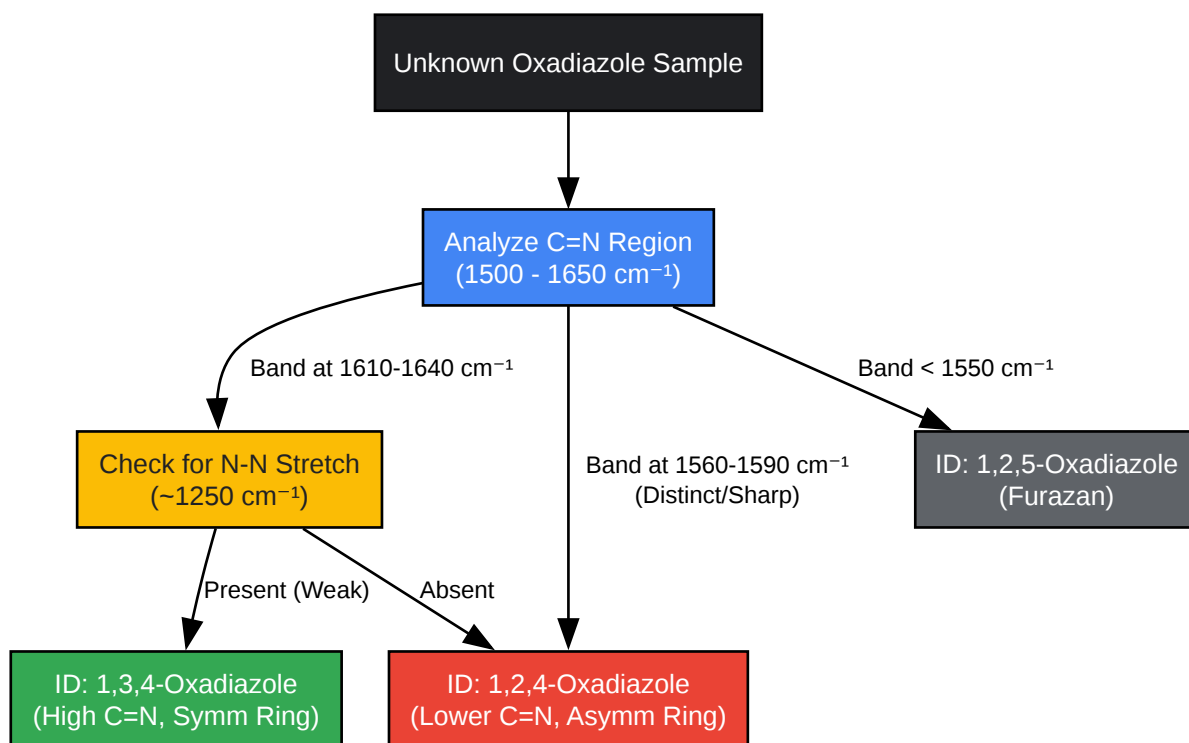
Unknown Oxadiazole Sample

Analyze C=N Region
(1500 - 1650 cm⁻¹)

Band at 1610-1640 cm⁻¹

Band < 1550 cm⁻¹

Check for N-N Stretch
(~1250 cm⁻¹)

Band at 1560-1590 cm⁻¹
(Distinct/Sharp)

ID: 1,2,5-Oxadiazole
(Furazan)

Present (Weak)

Absent

ID: 1,3,4-Oxadiazole
(High C=N, Symm Ring)

ID: 1,2,4-Oxadiazole
(Lower C=N, Asymm Ring)